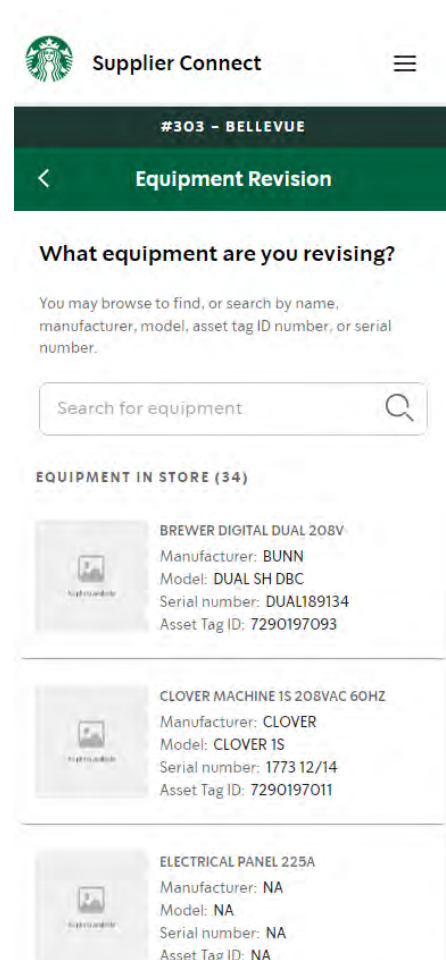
Supplier Connect

#303 - BELLEVUE

Equipment Revision

What equipment are you revising?

You may browse to find, or search by name, manufacturer, model, asset tag ID number, or serial number.

Search for equipment

EQUIPMENT IN STORE (34)

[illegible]

BREWER DIGITAL DUAL 208V
Manufacturer: BUNN
Model: DUAL SH DBC
Serial number: DUAL189134
Asset Tag ID: 7290197093

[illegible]

CLOVER MACHINE 1S 208VAC 60HZ
Manufacturer: CLOVER
Model: CLOVER 1S
Serial number: 1773 12/14
Asset Tag ID: 7290197011

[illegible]

ELECTRICAL PANEL 225A
Manufacturer: NA
Model: NA
Serial number: NA
Asset Tag ID: NA